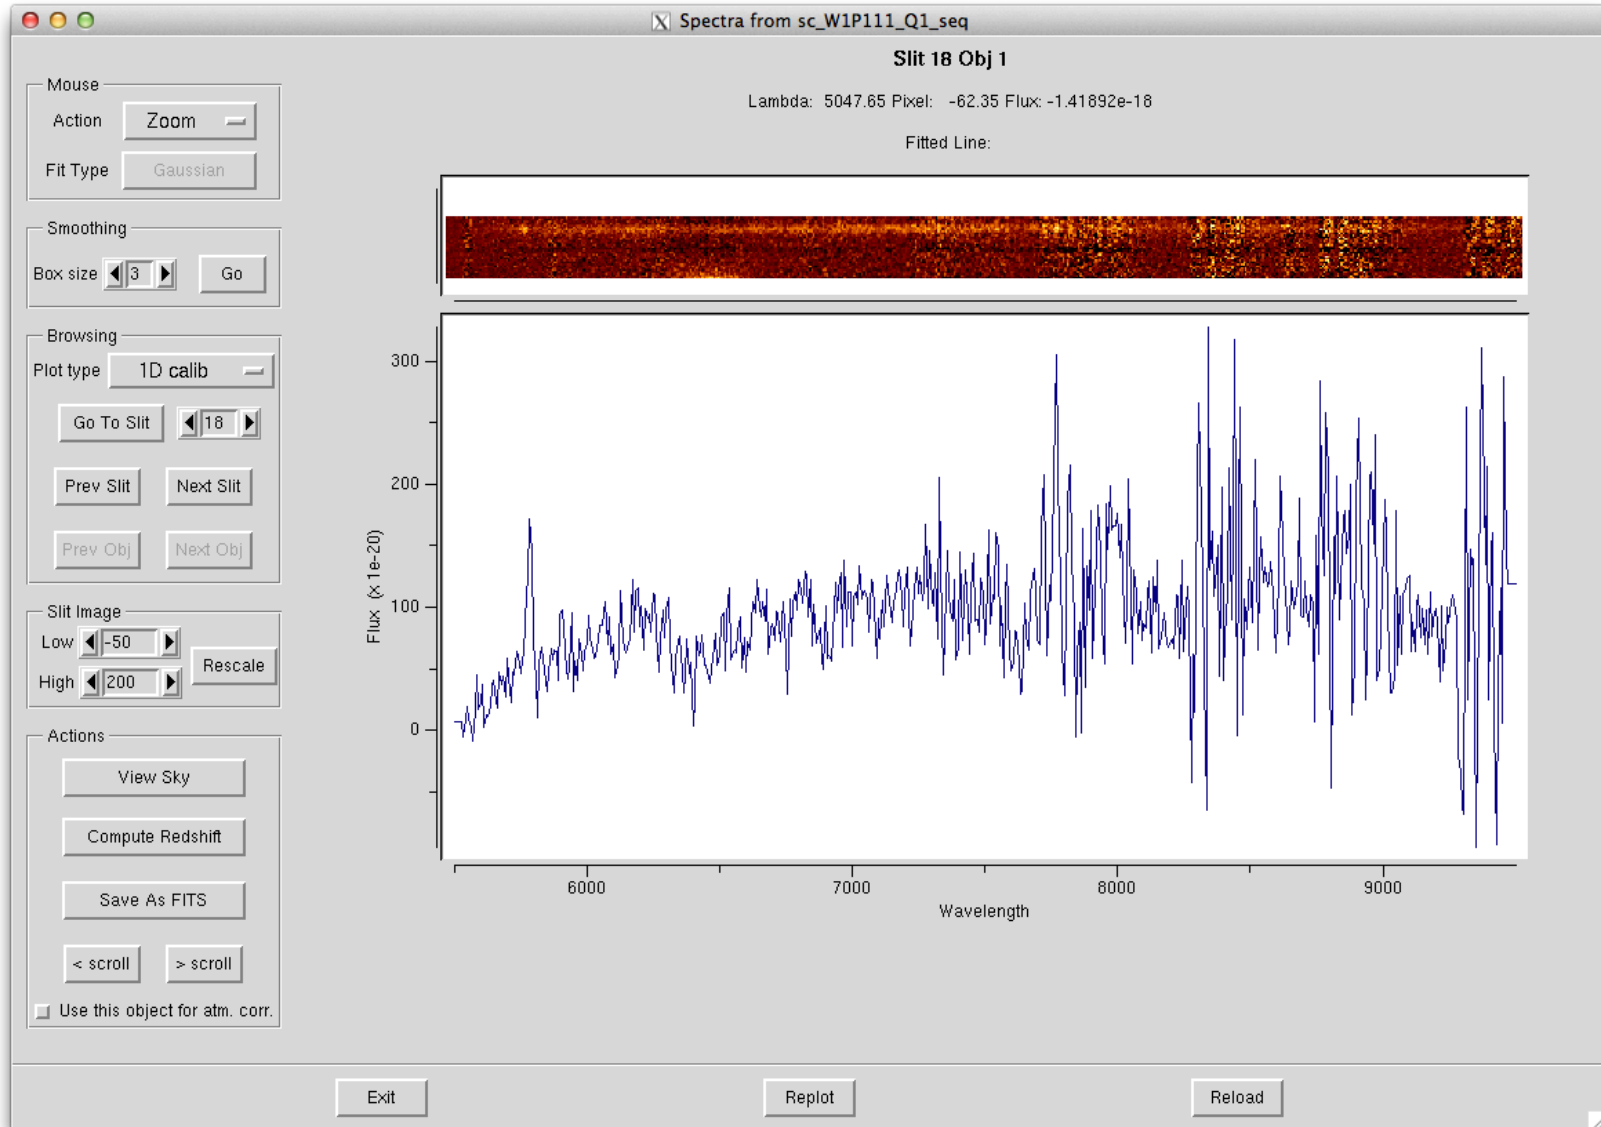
Spectra from sc_W1P111_Q1_seq

Mouse
Action Zoom
Fit Type Gaussian

Smoothing
Box size 3 Go

Browsing
Plot type 1D calib
Go To Slit 18
Prev Slit Next Slit
Prev Obj Next Obj

Slit Image
Low -50
High 200
Rescale

Actions
View Sky
Compute Redshift
Save As FITS
< scroll > scroll
Use this object for atm. corr.

Slit 18 Obj 1
Lambda: 5047.65 Pixel: -62.35 Flux: -1.41892e-18
Fitted Line:

300
200
100
0
Flux (x 1e-20)

6000 7000 8000 9000
Wavelength

Exit Replot Reload